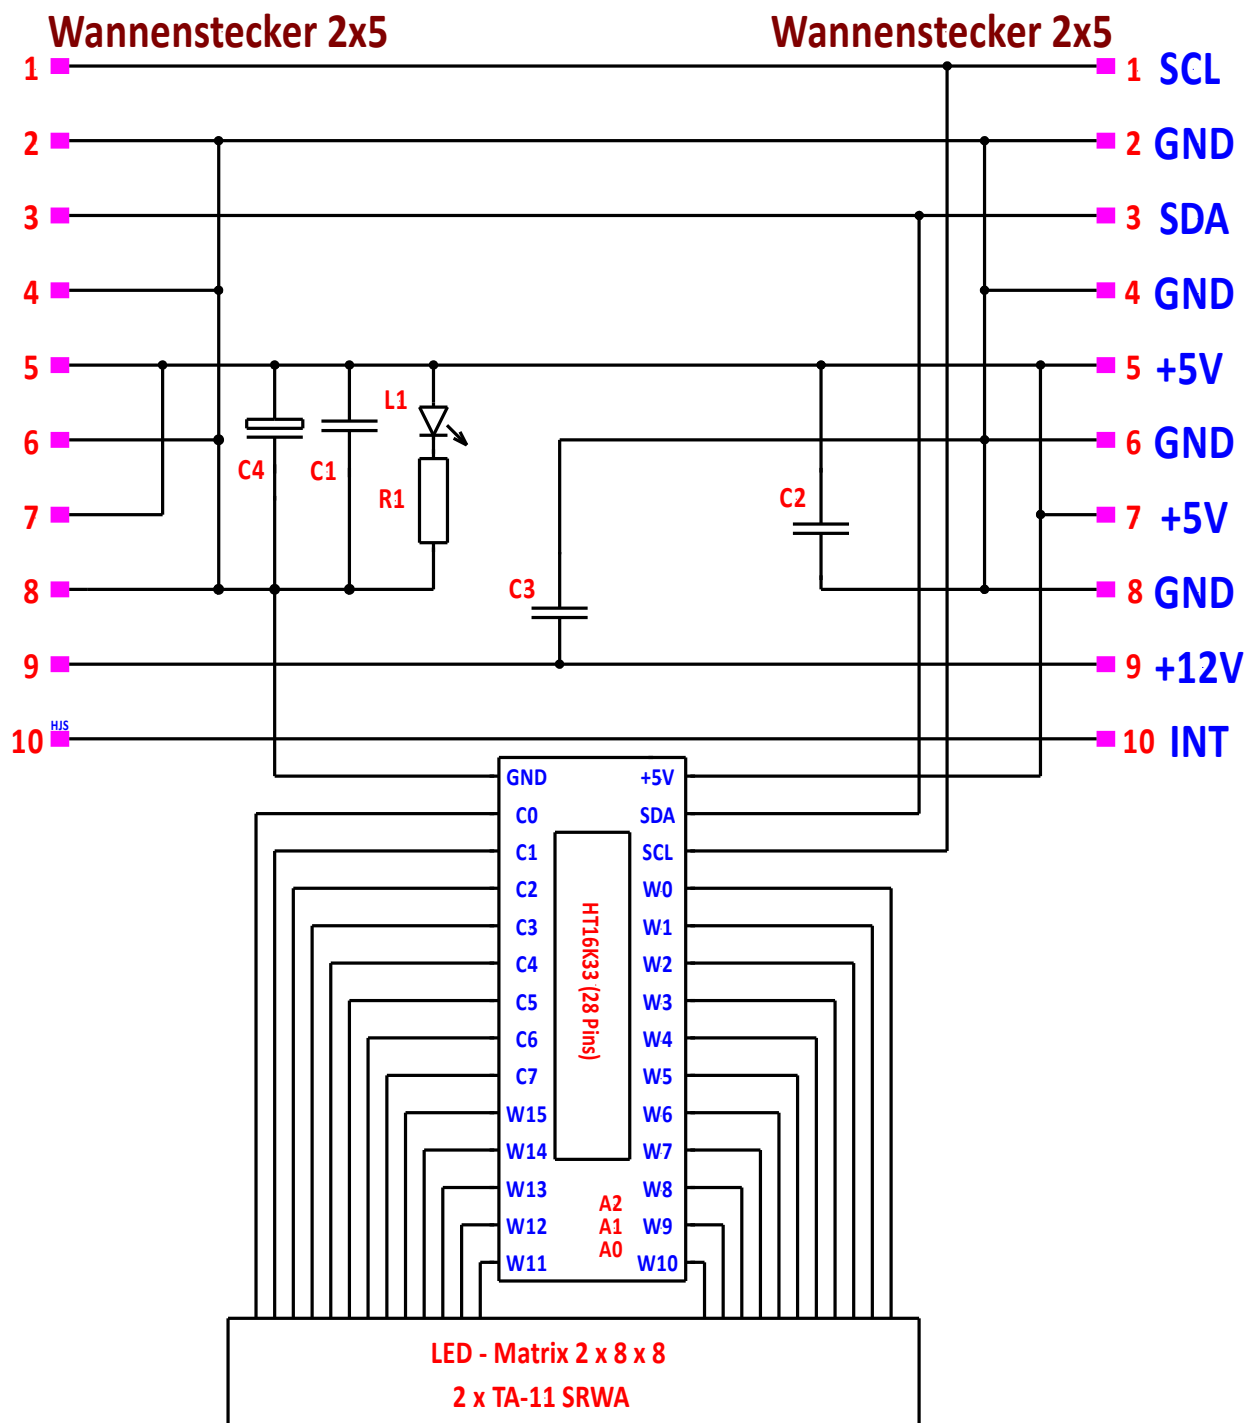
Wannenstecker 2x5

Wannenstecker 2x5

1
2
3
4
5
6
7
8
9
10

HJS

1 SCL
2 GND
3 SDA
4 GND
5 +5V
6 GND
7 +5V
8 GND
9 +12V
10 INT

L1
C4
C1
R1
C2
C3

GND
+5V
C0
SDA
C1
SCL
C2
W0
C3
W1
C4
W2
C5
W3
C6
W4
C7
W5
W15
W6
W14
W7
W13
W8
W12
W9
W11
W10

HT16K33 (28 Pins)

A2
A1
A0

LED - Matrix 2 x 8 x 8
2 x TA-11 SRWA